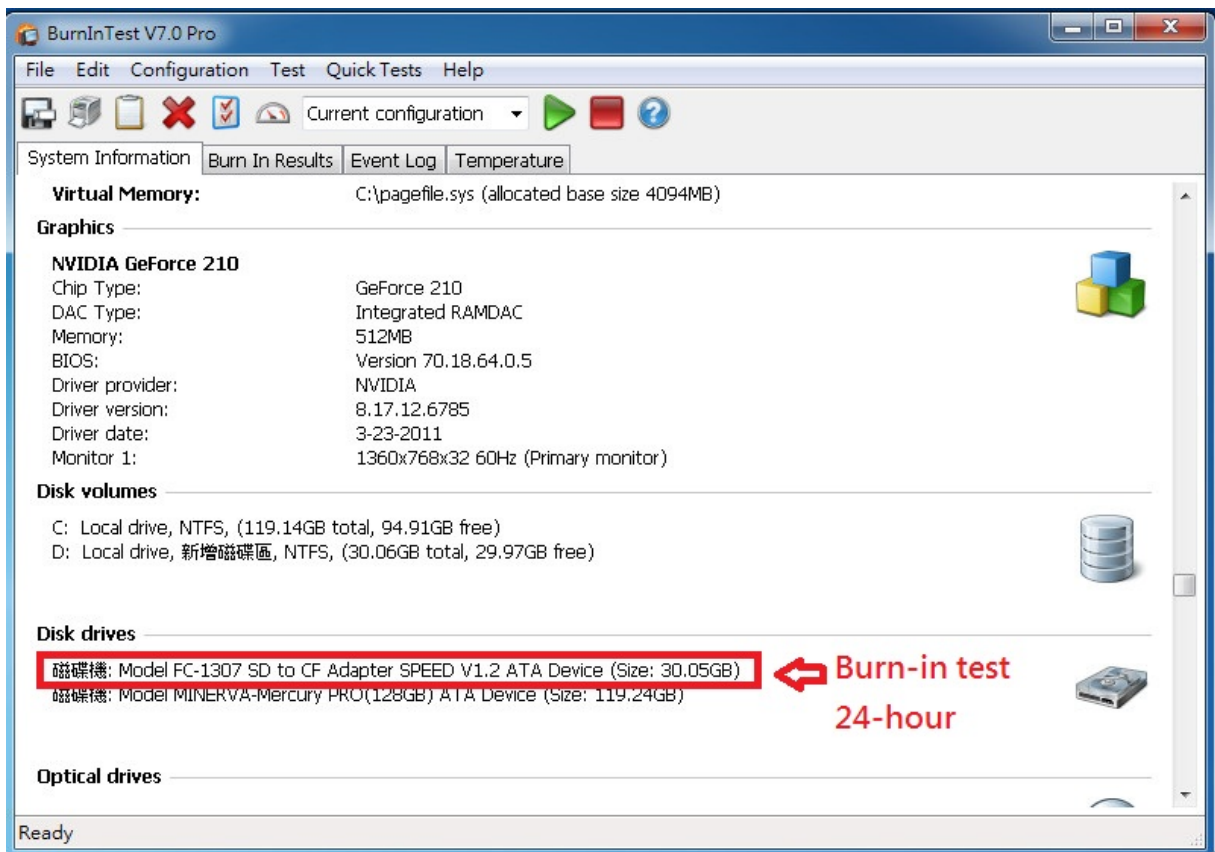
BurnInTest V7.0 Pro

File Edit Configuration Test Quick Tests Help

Current configuration

System Information | Burn In Results | Event Log | Temperature

Virtual Memory: C:\pagefile.sys (allocated base size 4094MB)

Graphics

NVIDIA GeForce 210
Chip Type: GeForce 210
DAC Type: Integrated RAMDAC
Memory: 512MB
BIOS: Version 70.18.64.0.5
Driver provider: NVIDIA
Driver version: 8.17.12.6785
Driver date: 3-23-2011
Monitor 1: 1360x768x32 60Hz (Primary monitor)

Disk volumes

C: Local drive, NTFS, (119.14GB total, 94.91GB free)
D: Local drive, 新增磁碟區, NTFS, (30.06GB total, 29.97GB free)

Disk drives

磁碟機: Model FC-1307 SD to CF Adapter SPEED V1.2 ATA Device (Size: 30.05GB)
磁碟機: Model MINERVA-Mercury PRO(128GB) ATA Device (Size: 119.24GB)

Burn-in test 24-hour

Optical drives

Ready